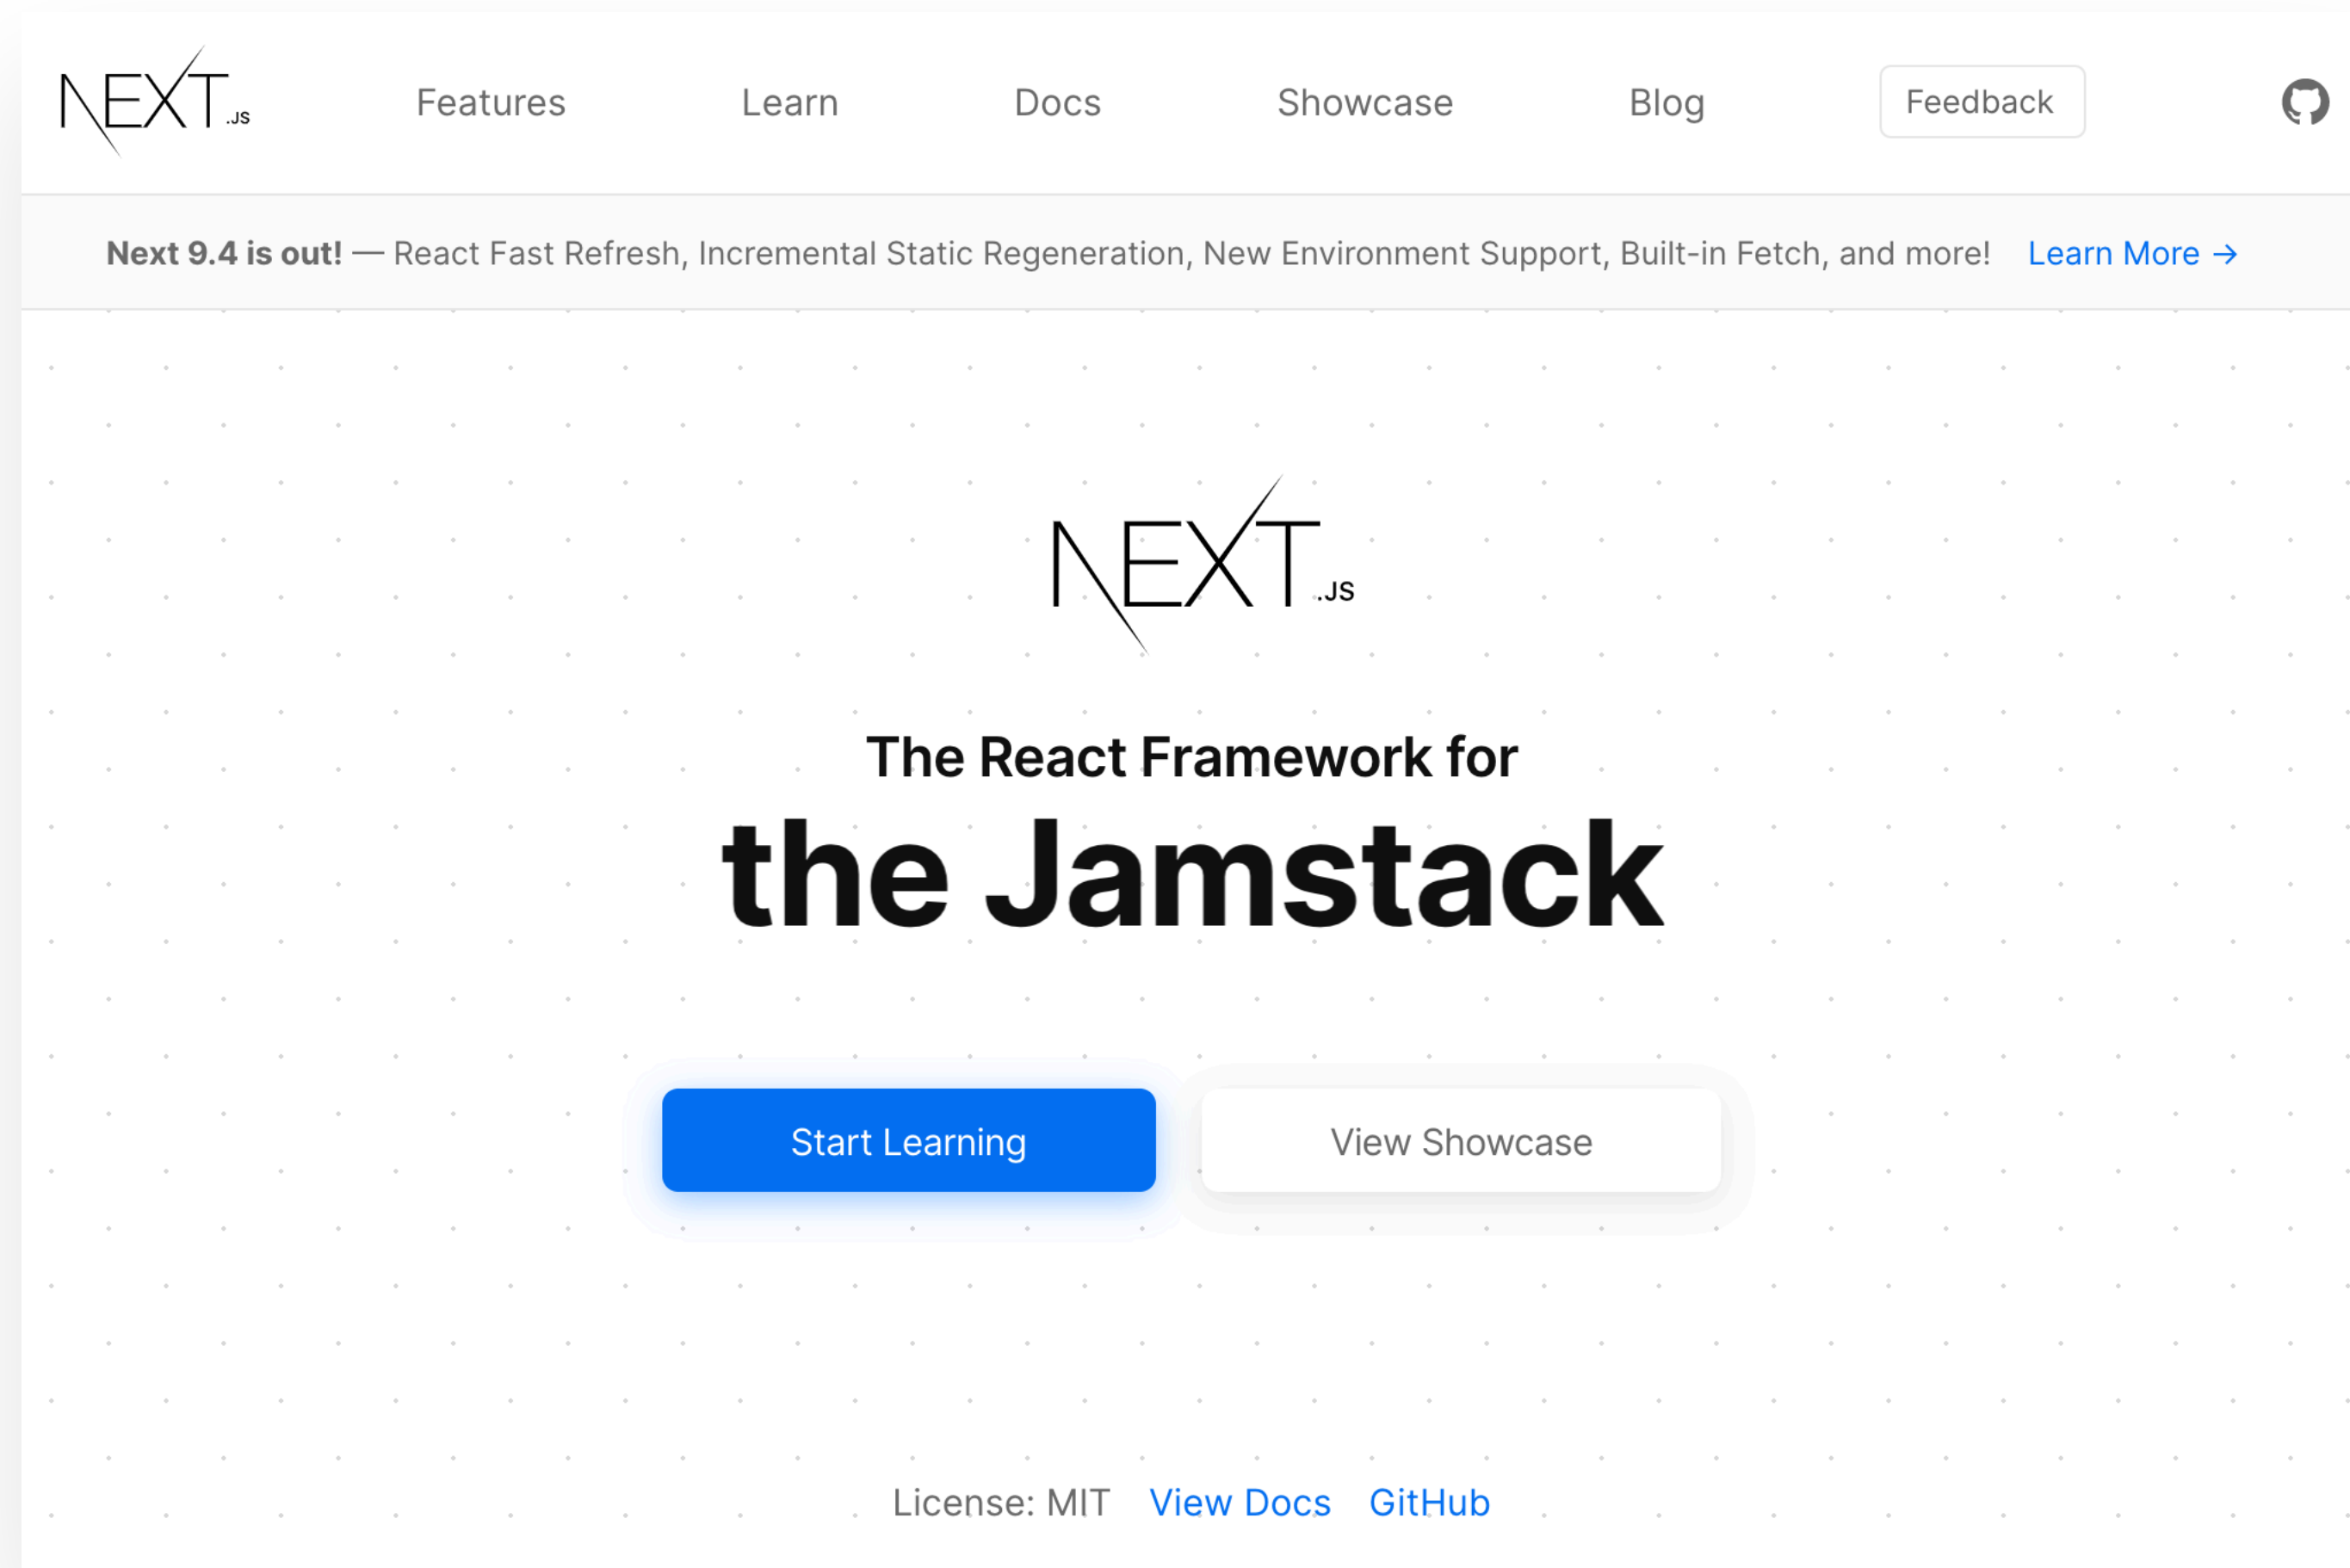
NEXT.JS Features Learn Docs Showcase Blog Feedback

Next 9.4 is out! — React Fast Refresh, Incremental Static Regeneration, New Environment Support, Built-in Fetch, and more! Learn More →

NEXT.JS

The React Framework for

the Jamstack

Start Learning View Showcase

License: MIT View Docs GitHub